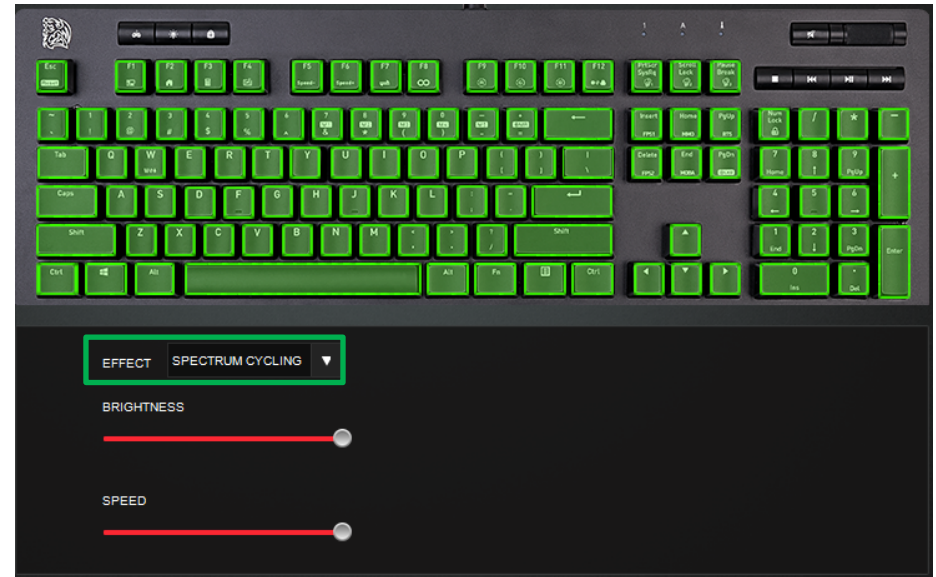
Esc F1 F2 F3 F4 F5 F6 F7 F8 F9 F10 F11 F12 PrtScr SysRq Scroll Lock Pause Break

~ 1 ! 2 @ 3 # 4 $ 5 % 6 ^ 7 & 8 * 9 ( 0 ) - _ = + Insert Home PgUp Num Lock / * -

Tab Q W E R T Y U I O P [ { ] } \ | Delete End PgDn 7 Home 8 ↑ 9 PgUp +

Caps A S D F G H J K L ; : ' " 4 ← 5 6 →

Shift Z X C V B N M , < . > / ? Shift 1 End 2 ↓ 3 PgDn Enter

Ctrl Alt Alt Fn Ctrl 0 Ins . Del

EFFECT
SPECTRUM CYCLING
BRIGHTNESS
SPEED